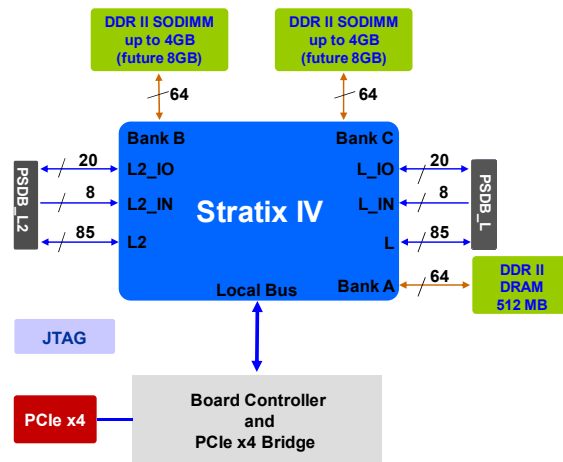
DDR II SODIMM
up to 4GB
(future 8GB)

DDR II SODIMM
up to 4GB
(future 8GB)

64

64

Bank B

Bank C

PSDB_L2

20

L2_IO

L_IO

20

PSDB_L

8

L2_IN

Stratix IV

L_IN

8

85

L2

L

85

Bank A

64

DDR II
DRAM
512 MB

Local Bus

JTAG

PCIe x4

Board Controller
and
PCIe x4 Bridge